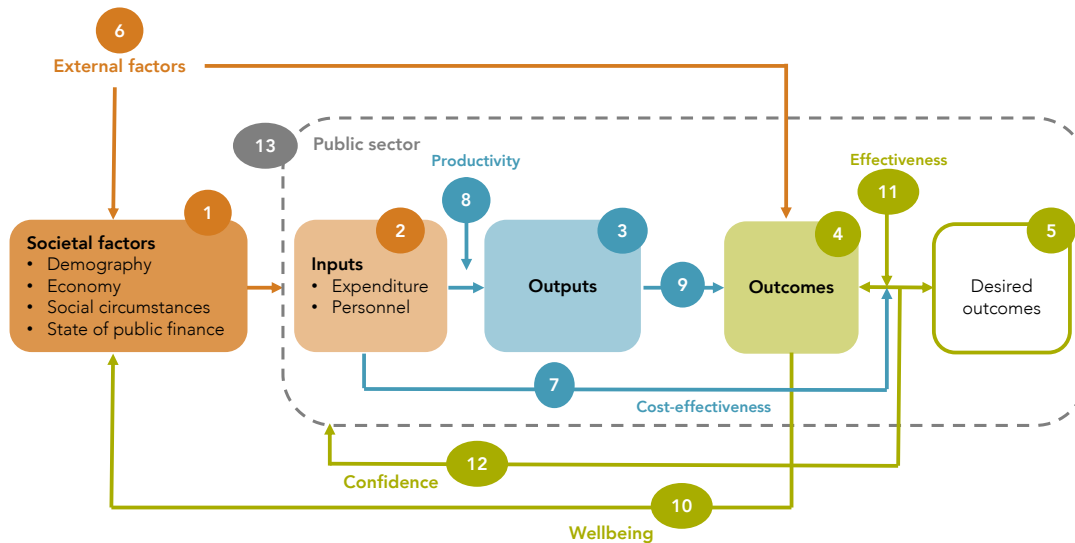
6
External factors

13 Public sector

Productivity

Effectiveness

1
Societal factors
• Demography
• Economy
• Social circumstances
• State of public finance

2
Inputs
• Expenditure
• Personnel

8

3
Outputs

9

4
Outcomes

11

5
Desired outcomes

7

Cost-effectiveness

12

Confidence

10

Wellbeing